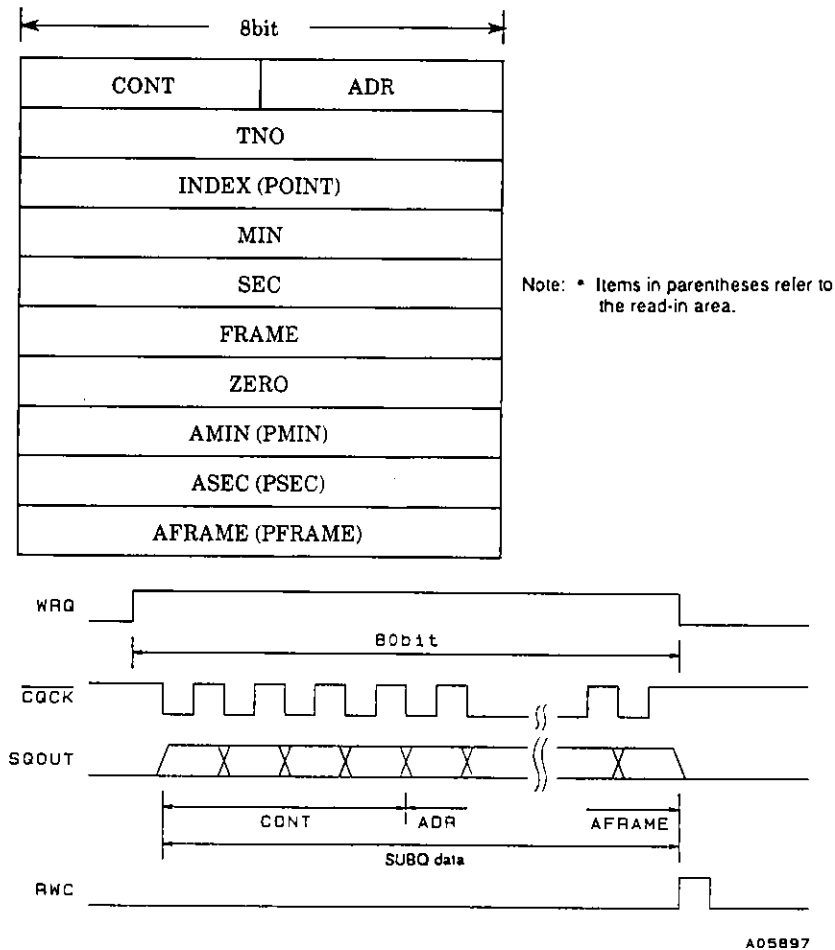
8bit

| CONT | ADR |
|---|---|
| TNO | |
| INDEX (POINT) | |
| MIN | |
| SEC | |
| FRAME | |
| ZERO | |
| AMIN (PMIN) | |
| ASEC (PSEC) | |
| AFRAME (PFRAME) | |

Note: * Items in parentheses refer to the read-in area.

WRQ

80bit

$\overline{CQCK}$

SQOUT

CONT

ADR

AFRAME

SUBQ data

RWC

A05897